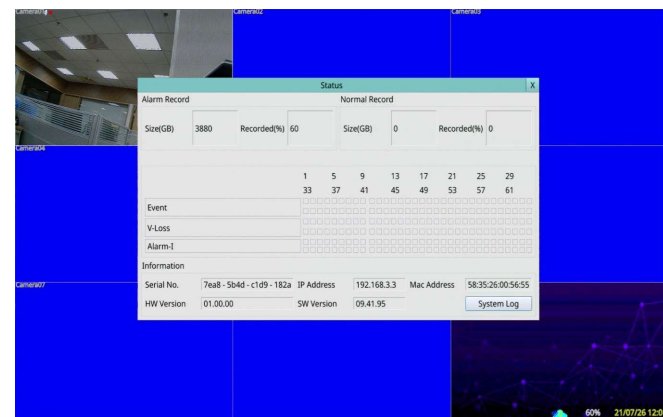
Camera01

Camera02

Camera03

Status

X

Alarm Record

Normal Record

Size(GB) 3880 Recorded(%) 60

Size(GB) 0 Recorded(%) 0

Camera04

| | 1 | 5 | 9 | 13 | 17 | 21 | 25 | 29 |
|---|---|---|---|---|---|---|---|---|
| | 33 | 37 | 41 | 45 | 49 | 53 | 57 | 61 |
| Event | | | | | | | | |
| V-Loss | | | | | | | | |
| Alarm-I | | | | | | | | |

Information

Camera07

Serial No. 7ea8 - 5b4d - c1d9 - 182a IP Address 192.168.3.3 Mac Address 58:35:26:00:56:55

HW Version 01.00.00 SW Version 09.41.95 System Log

60% 21/07/26 12:0